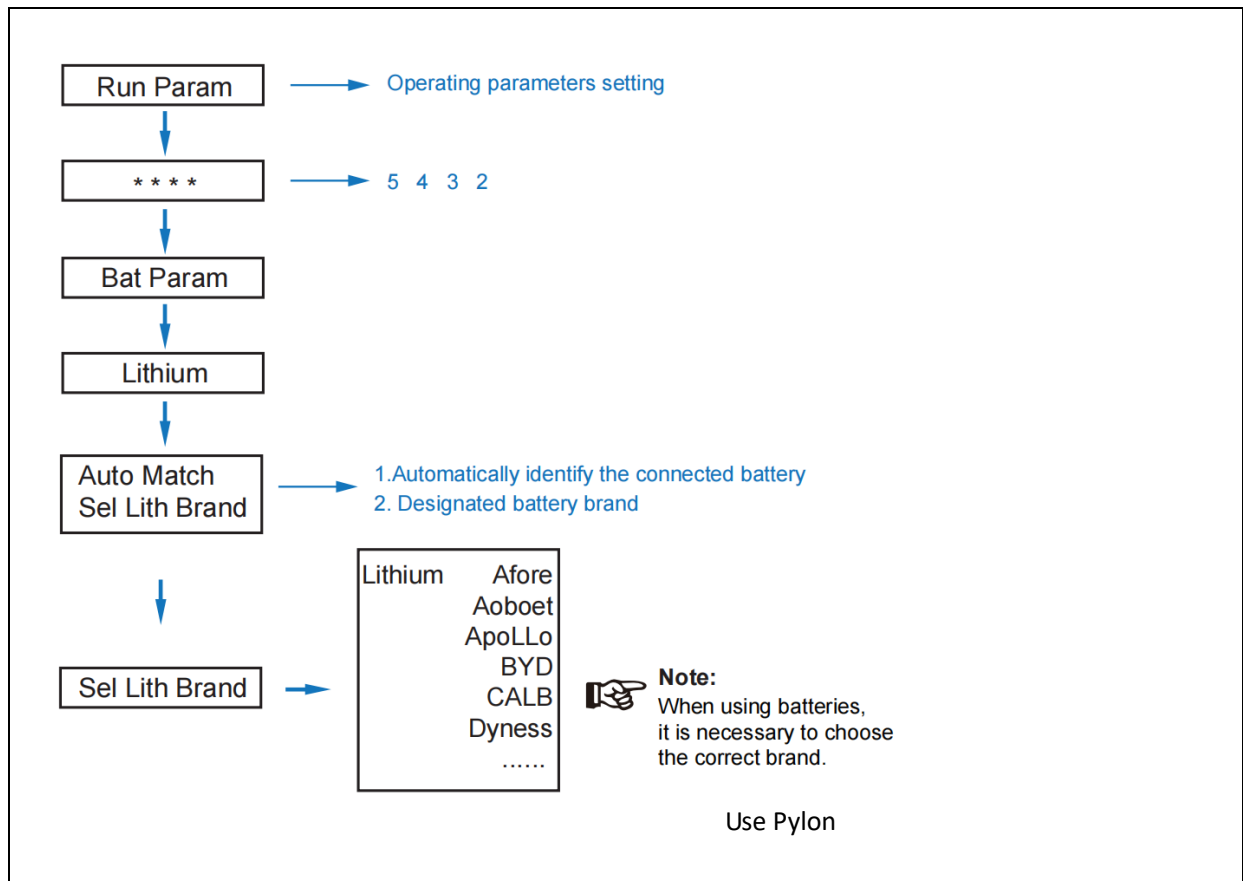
Run Param
Operating parameters setting

* * * *
5 4 3 2

Bat Param

Lithium

Auto Match
Sel Lith Brand
1.Automatically identify the connected battery
2. Designated battery brand

Sel Lith Brand

Lithium Afore
Aoboet
ApoLLo
BYD
CALB
Dyness
......

Note:
When using batteries, it is necessary to choose the correct brand.

Use Pylon